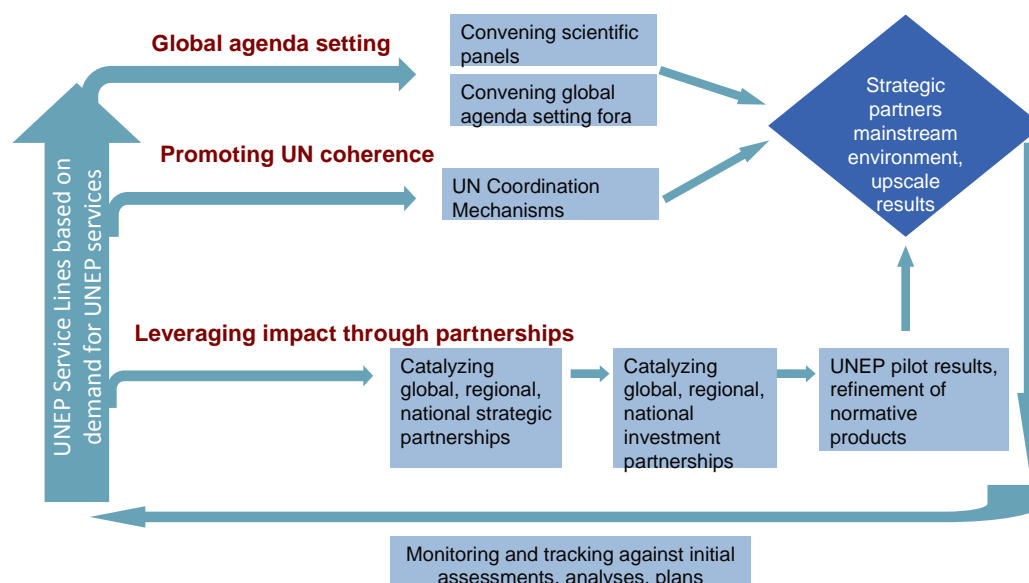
UNEP Service Lines based on demand for UNEP services

Global agenda setting

Convening scientific panels

Convening global agenda setting fora

Promoting UN coherence

UN Coordination Mechanisms

Strategic partners mainstream environment, upscale results

Leveraging impact through partnerships

Catalyzing global, regional, national strategic partnerships

Catalyzing global, regional, national investment partnerships

UNEP pilot results, refinement of normative products

Monitoring and tracking against initial assessments, analyses, plans